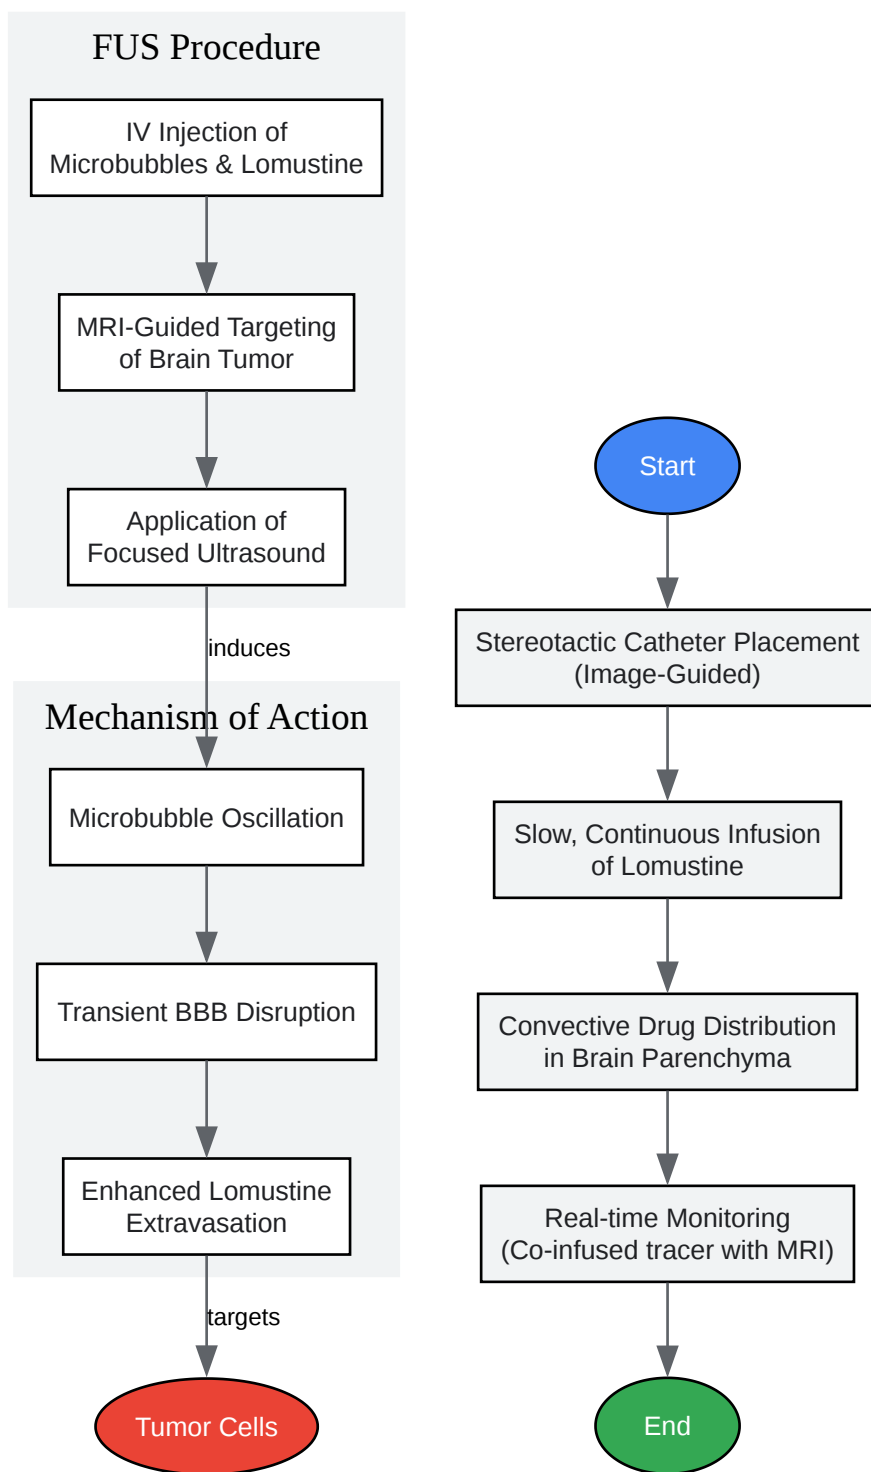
FUS Procedure

IV Injection of Microbubbles & Lomustine

MRI-Guided Targeting of Brain Tumor

Application of Focused Ultrasound

induces

Mechanism of Action

Microbubble Oscillation

Transient BBB Disruption

Enhanced Lomustine Extravasation

targets

Tumor Cells

Start

Stereotactic Catheter Placement (Image-Guided)

Slow, Continuous Infusion of Lomustine

Convective Drug Distribution in Brain Parenchyma

Real-time Monitoring (Co-infused tracer with MRI)

End